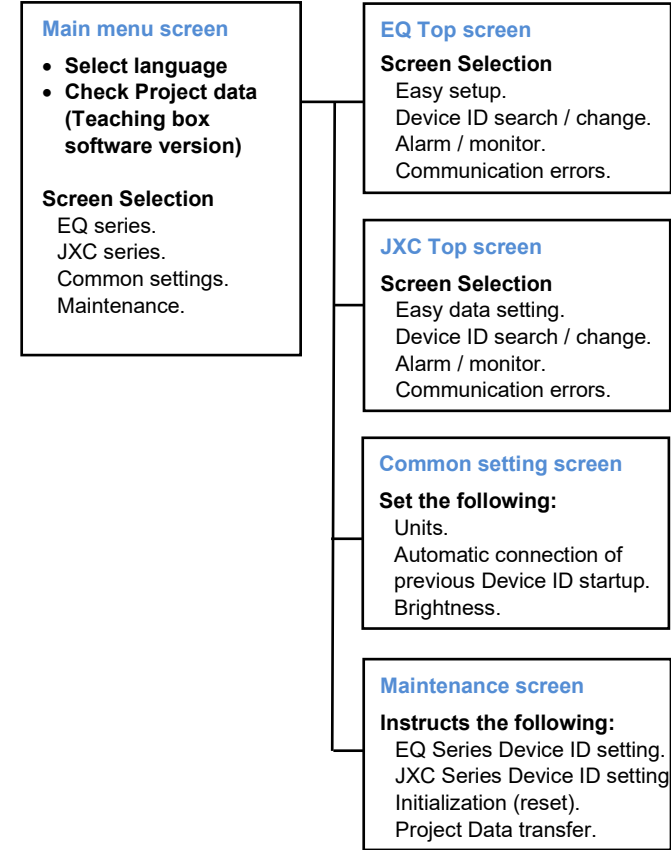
Main menu screen

- Select language
- Check Project data (Teaching box software version)

Screen Selection
EQ series.
JXC series.
Common settings.
Maintenance.

EQ Top screen

Screen Selection
Easy setup.
Device ID search / change.
Alarm / monitor.
Communication errors.

JXC Top screen

Screen Selection
Easy data setting.
Device ID search / change.
Alarm / monitor.
Communication errors.

Common setting screen

Set the following:
Units.
Automatic connection of previous Device ID startup.
Brightness.

Maintenance screen

Instructs the following:
EQ Series Device ID setting.
JXC Series Device ID setting
Initialization (reset).
Project Data transfer.